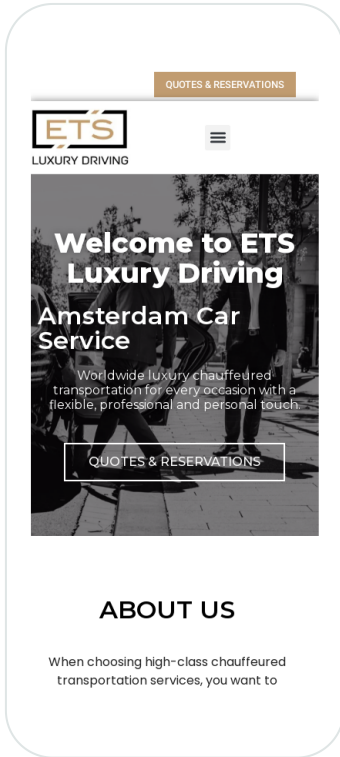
QUOTES & RESERVATIONS

ETS
LUXURY DRIVING

Welcome to ETS Luxury Driving

Amsterdam Car Service

Worldwide luxury chauffeured transportation for every occasion with a flexible, professional and personal touch.

QUOTES & RESERVATIONS

ABOUT US

When choosing high-class chauffeured transportation services, you want to